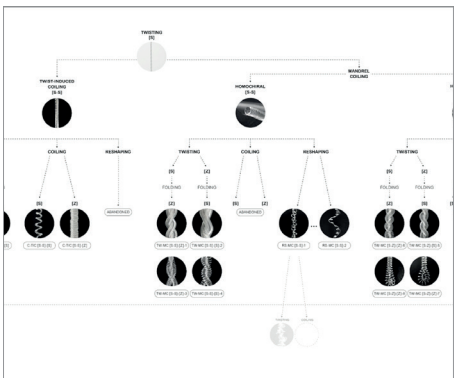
TWISTING
(S)

TWIST-INDUCED COILING
(S-S)

MANDREL COILING

HOMOCHIRAL
(S-S)

COILING

RESHAPING

TWISTING

COILING

RESHAPING

TWISTING

(S)

(Z)

ABANDONED

(S)

(Z)

FOLDING

FOLDING

(Z)

(S)

ABANDONED

(S)

(Z)

(S)

(Z)

FOLDING

FOLDING

(Z)

(S)

C-TC (S-S) (S)

C-TC (S-S) (Z)

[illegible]

TW-MC (S-S) (Z) 1

TW-MC (S-S) (S) 2

RS-MC (S-S) 1

RS-MC (S-S) 2

TW-MC (S-Z) (Z) 3

TW-MC (S-Z) (S) 4

TW-MC (S-S) (Z) 3

TW-MC (S-S) (S) 4

TW-MC (S-Z) (Z) 6

TW-MC (S-Z) (S) 7